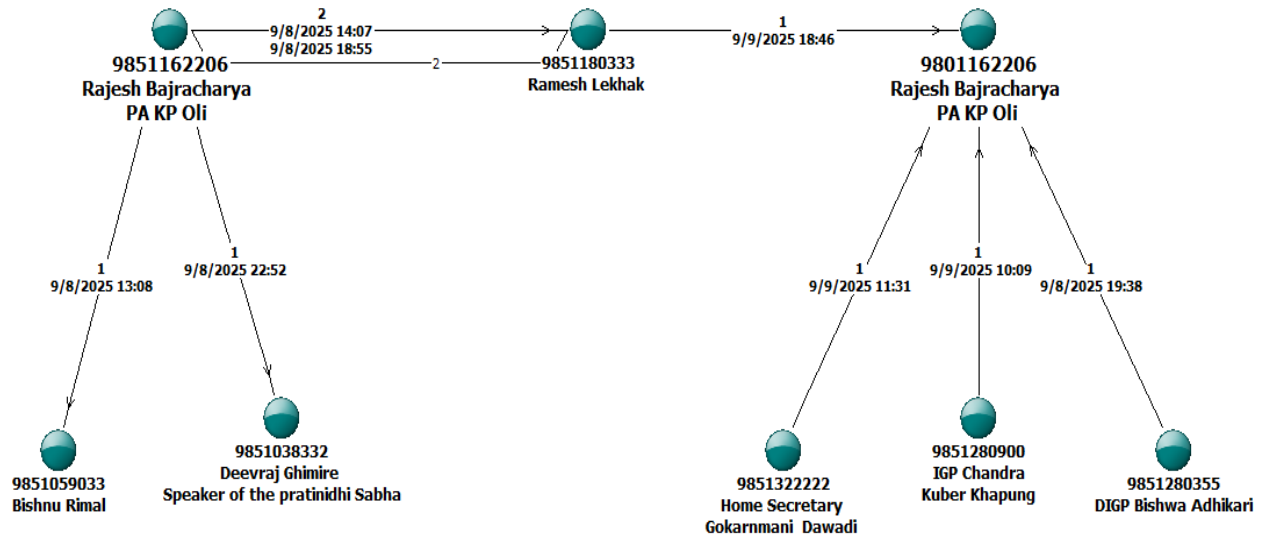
2
9/8/2025 14:07
9/8/2025 18:55

9851162206
Rajesh Bajracharya
PA KP Oli

2

9851180333
Ramesh Lekhak

1
9/9/2025 18:46

9801162206
Rajesh Bajracharya
PA KP Oli

1
9/8/2025 13:08

1
9/8/2025 22:52

1
9/9/2025 11:31

1
9/9/2025 10:09

1
9/8/2025 19:38

9851059033
Bishnu Rimal

9851038332
Deevraj Ghimire
Speaker of the pratinidhi Sabha

9851322222
Home Secretary
Gokarnmani Dawadi

9851280900
IGP Chandra
Kuber Khapung

9851280355
DIGP Bishwa Adhikari